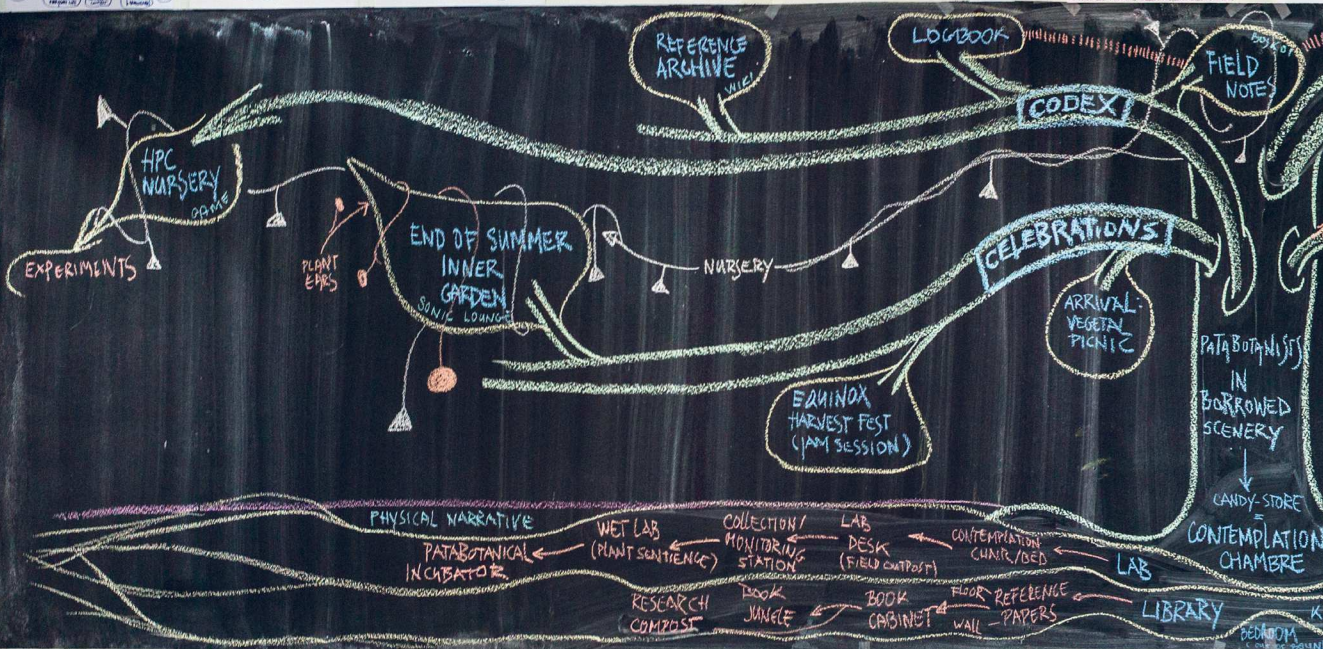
REFERENCE ARCHIVE
WIKI

LOGBOOK

FIELD NOTES
BOX

CODEX

HPC NURSERY
GAME

EXPERIMENTS

PLANT EARS

END OF SUMMER INNER GARDEN
SONIC LOUNGE

NURSERY

CELEBRATIONS

ARRIVAL VEGETAL PICNIC

EQUINOX HARVEST FEST (JAM SESSION)

PATABOTANISTS IN BORROWED SCENERY

CANDY-STORE
=
CONTEMPLATION CHAMBRE

PHYSICAL NARRATIVE

PATABOTANICAL INCUBATOR

WET LAB (PLANT SENTIENCE)

COLLECTION/ MONITORING STATION

LAB DESK (FIELD OUTPOST)

CONTEMPLATION CHAIR/BED

LAB

RESEARCH COMPOST

BOOK JUNGLE

BOOK CABINET

FLOOR WALL

REFERENCE PAPERS

LIBRARY

BEDROOM
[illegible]